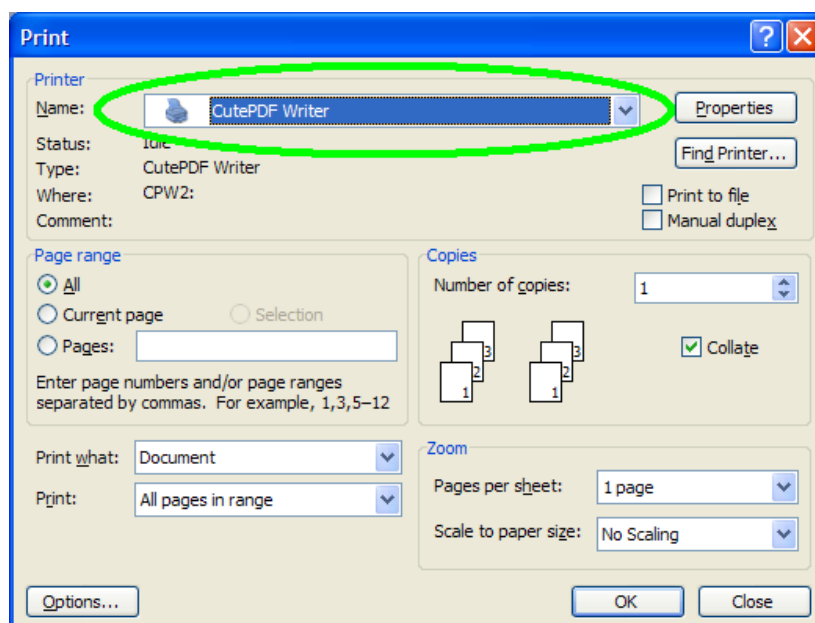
Print

Printer

Name: CutePDF Writer

Properties

Status: Idle

Type: CutePDF Writer

Where: CPW2:

Comment:

Find Printer...

Print to file

Manual duplex

Page range

All

Current page

Selection

Pages:

Enter page numbers and/or page ranges separated by commas. For example, 1,3,5–12

Copies

Number of copies: 1

3 2 1 3 2 1

Collate

Print what: Document

Print: All pages in range

Zoom

Pages per sheet: 1 page

Scale to paper size: No Scaling

Options...

OK

Close